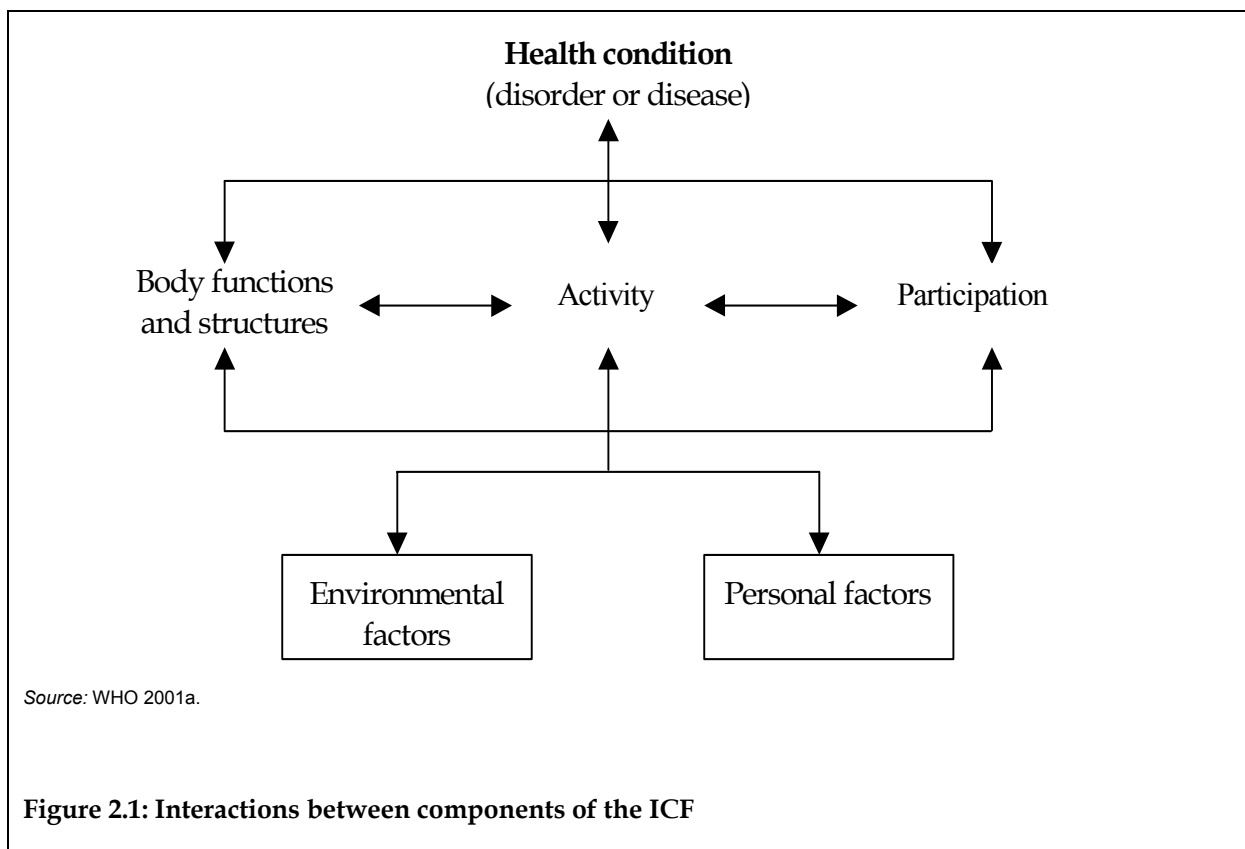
**Health condition**
(disorder or disease)

Body functions and structures

Activity

Participation

Environmental factors

Personal factors

*Source:* WHO 2001a.

**Figure 2.1: Interactions between components of the ICF**